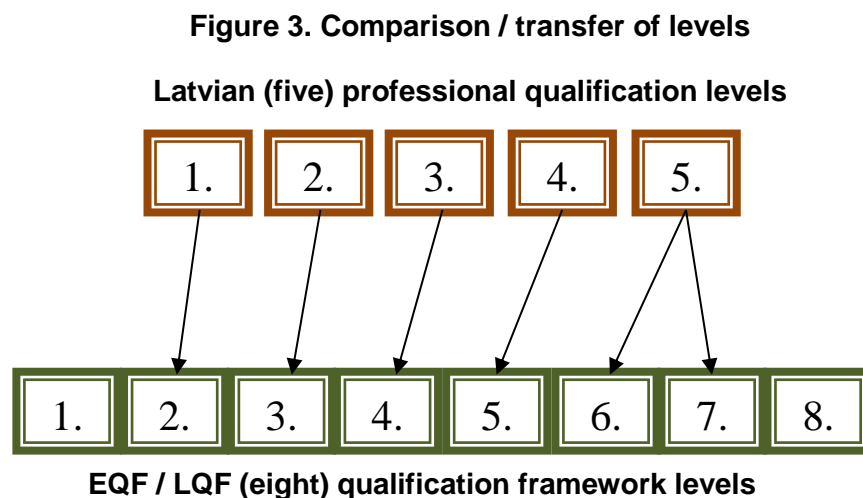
**Figure 3. Comparison / transfer of levels**

**Latvian (five) professional qualification levels**

| 1. | 2. | 3. | 4. | 5. |
|---|---|---|---|---|

| 1. | 2. | 3. | 4. | 5. | 6. | 7. | 8. |
|---|---|---|---|---|---|---|---|

**EQF / LQF (eight) qualification framework levels**